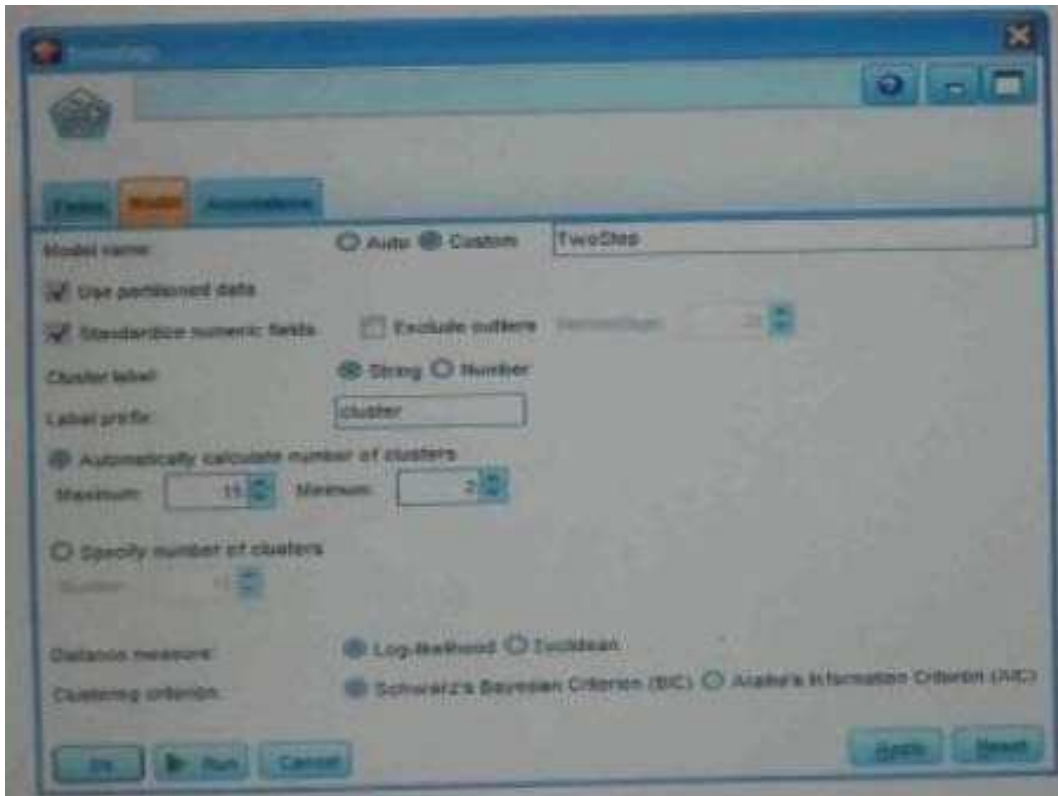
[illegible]

Fields Model Annotations

Model name: Auto Custom TwoStep

Use partitioned data

Standardize numeric fields Exclude outliers Percentage: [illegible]

Cluster label: String Number

Label prefix: cluster

Automatically calculate number of clusters

Maximum: 15 Minimum: 2

Specify number of clusters

Number: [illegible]

Distance measure: Log-likelihood Euclidean

Clustering criterion: Schwarz's Bayesian Criterion (BIC) Akaike's Information Criterion (AIC)

OK Run Cancel Apply Reset